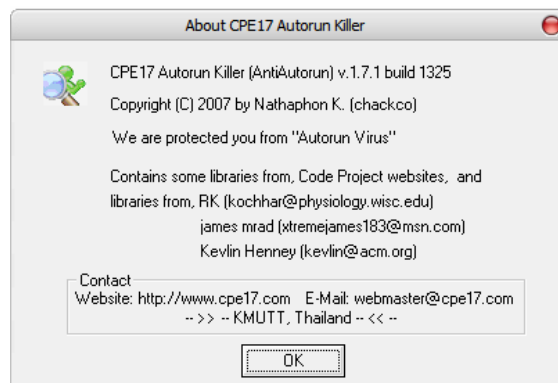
About CPE17 Autorun Killer

CPE17 Autorun Killer (AntiAutorun) v.1.7.1 build 1325

Copyright (C) 2007 by Nathaphon K. (chackco)

We are protected you from "Autorun Virus"

Contains some libraries from, Code Project websites, and libraries from, RK (kochhar@physiology.wisc.edu)
james mrad (xtremejames183@msn.com)
Kevlin Henney (kevlin@acm.org)

Contact
Website: http://www.cpe17.com E-Mail: webmaster@cpe17.com
-- >> -- KMUTT, Thailand -- << --

OK